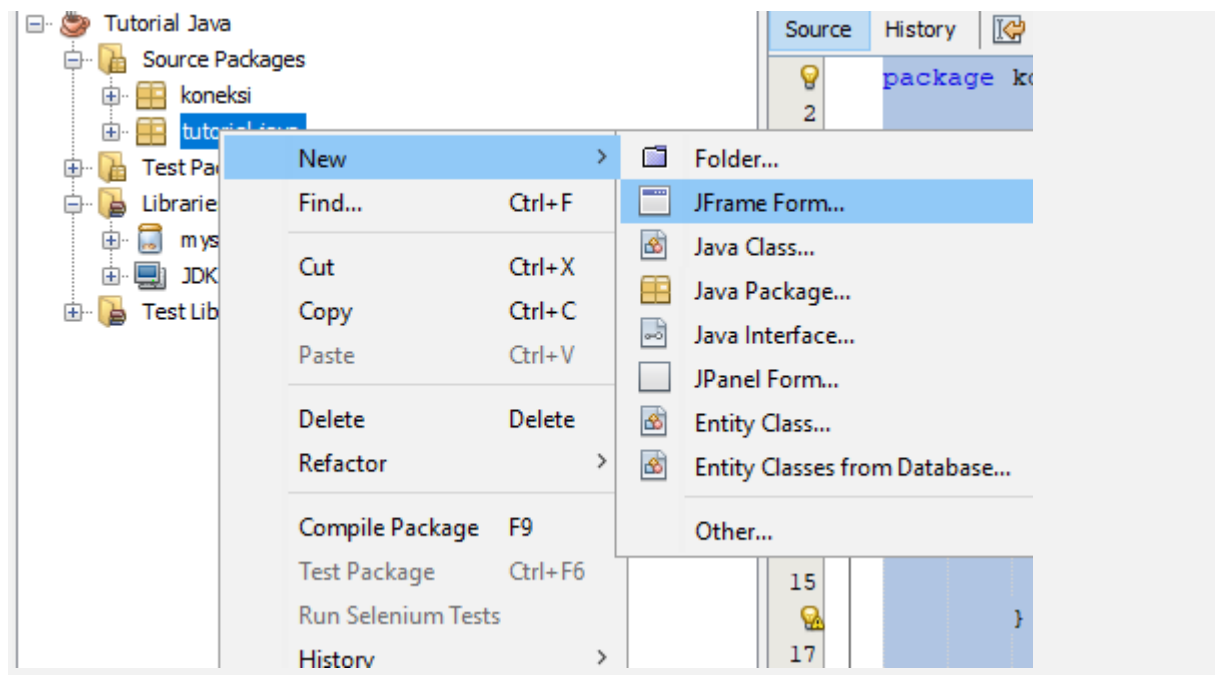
Tutorial Java
Source Packages
koneksi
tutorial.java
Test Pa
Librarie
mys
JDK
Test Lib

Source History

package ko
2
15
}
17

New
Find... Ctrl+F
Cut Ctrl+X
Copy Ctrl+C
Paste Ctrl+V
Delete Delete
Refactor
Compile Package F9
Test Package Ctrl+F6
Run Selenium Tests
History

Folder...
JFrame Form...
Java Class...
Java Package...
Java Interface...
JPanel Form...
Entity Class...
Entity Classes from Database...
Other...